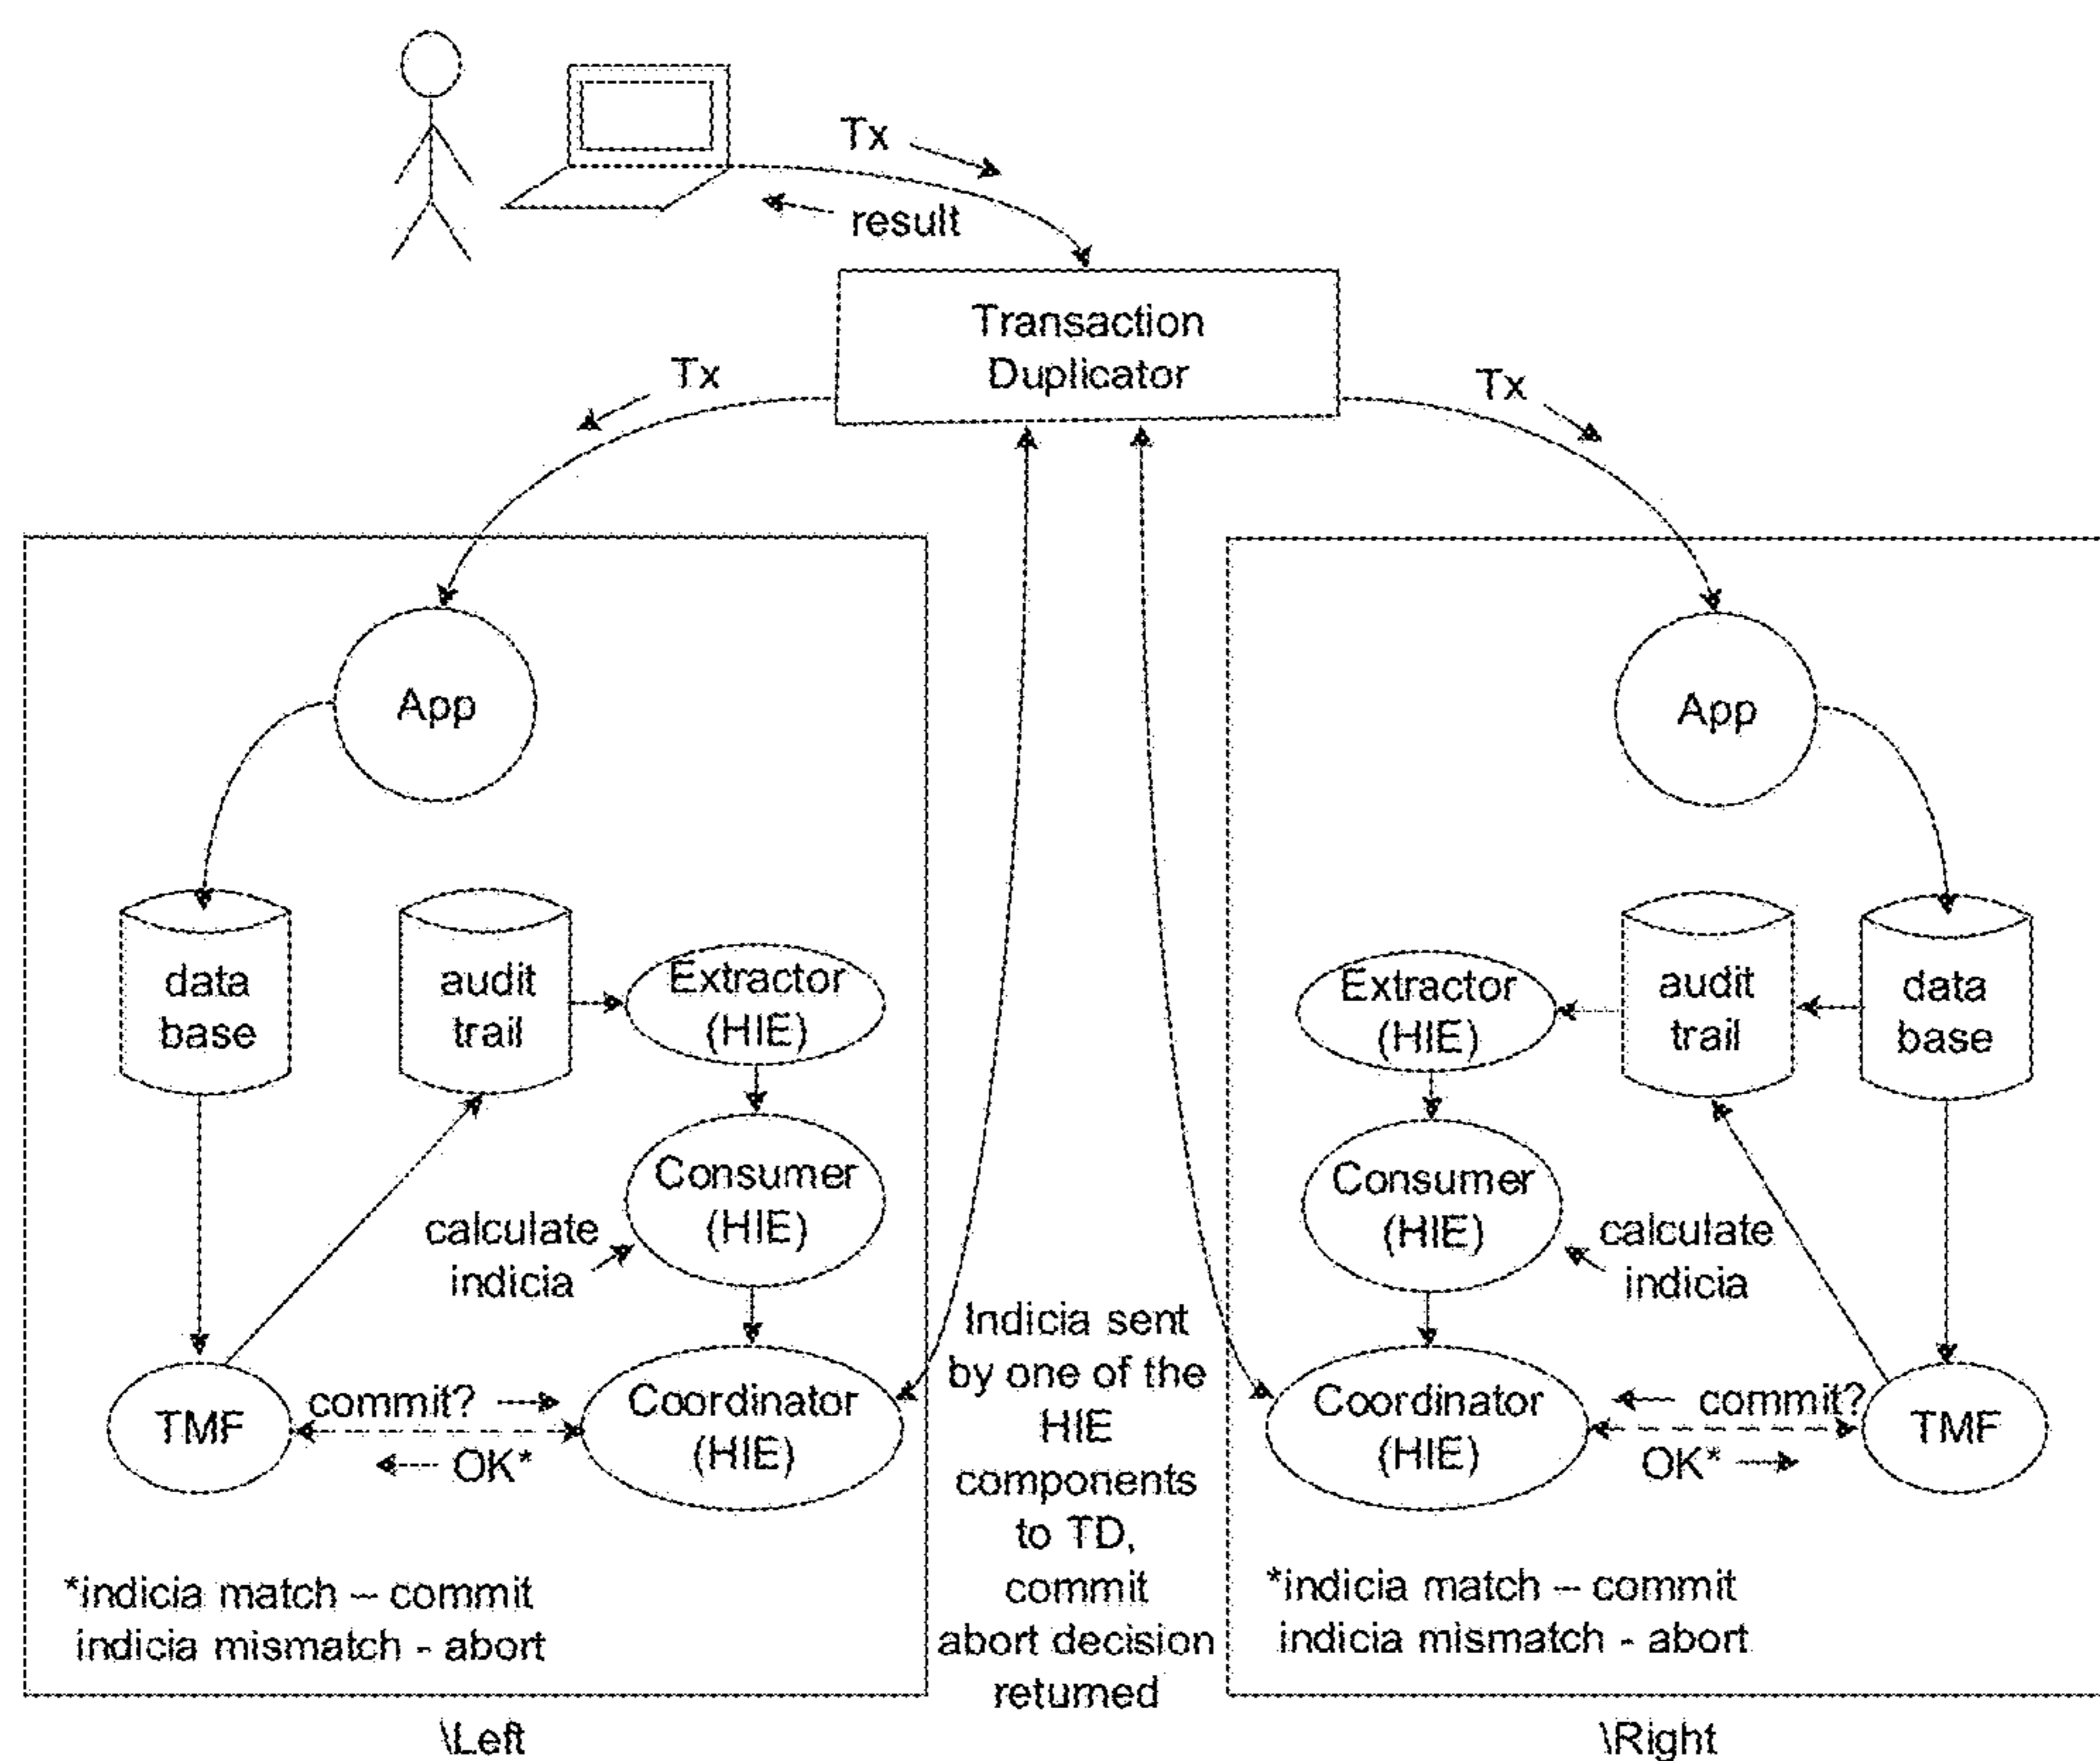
Tx

result

Transaction Duplicator

Tx

Tx

App

data base

audit trail

Extractor (HIE)

Consumer (HIE)

calculate indicia

TMF

commit?

OK*

Coordinator (HIE)

*indicia match -- commit
indicia mismatch - abort

\Left

Indicia sent by one of the HIE components to TD, commit abort decision returned

App

Extractor (HIE)

audit trail

data base

Consumer (HIE)

calculate indicia

Coordinator (HIE)

commit?

OK*

TMF

*indicia match -- commit
indicia mismatch - abort

\Right